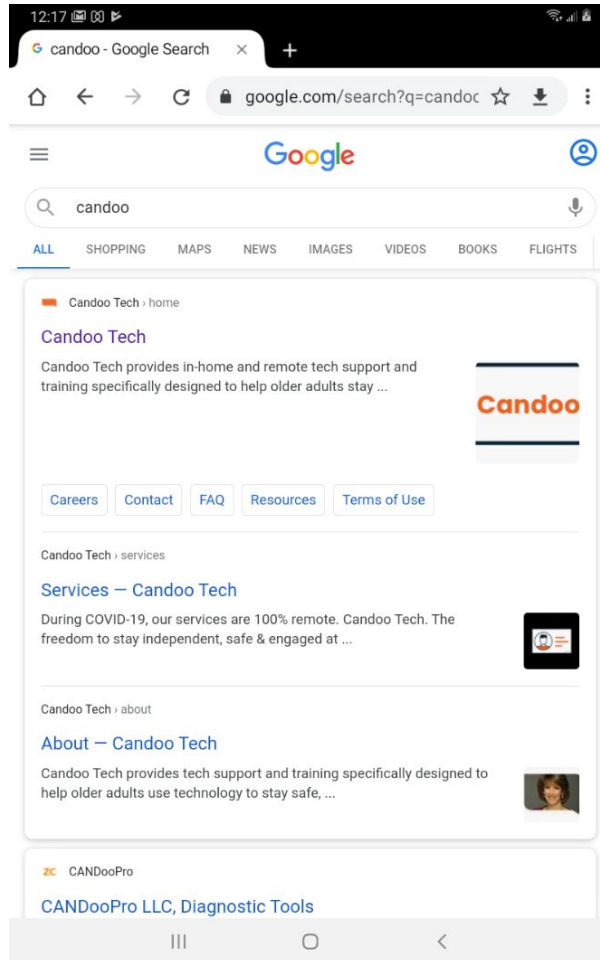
12:17

candoo - Google Search ×

+

google.com/search?q=candoo

Google

candoo

ALL SHOPPING MAPS NEWS IMAGES VIDEOS BOOKS FLIGHTS

Candoo Tech › home

Candoo Tech

Candoo Tech provides in-home and remote tech support and training specifically designed to help older adults stay ...

Candoo

Careers Contact FAQ Resources Terms of Use

Candoo Tech › services

Services — Candoo Tech

During COVID-19, our services are 100% remote. Candoo Tech. The freedom to stay independent, safe & engaged at ...

Candoo Tech › about

About — Candoo Tech

Candoo Tech provides tech support and training specifically designed to help older adults use technology to stay safe, ...

ZC CANDooPro

CANDooPro LLC, Diagnostic Tools